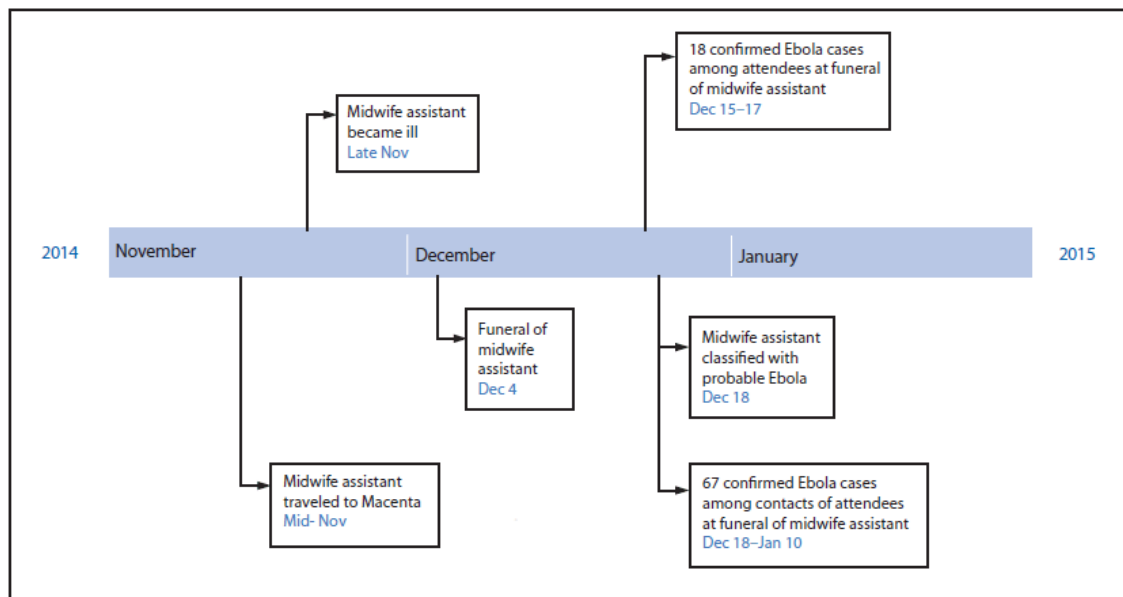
18 confirmed Ebola cases among attendees at funeral of midwife assistant
Dec 15–17

Midwife assistant became ill
Late Nov

2014 November December January 2015

Funeral of midwife assistant
Dec 4

Midwife assistant classified with probable Ebola
Dec 18

Midwife assistant traveled to Macenta
Mid- Nov

67 confirmed Ebola cases among contacts of attendees at funeral of midwife assistant
Dec 18–Jan 10